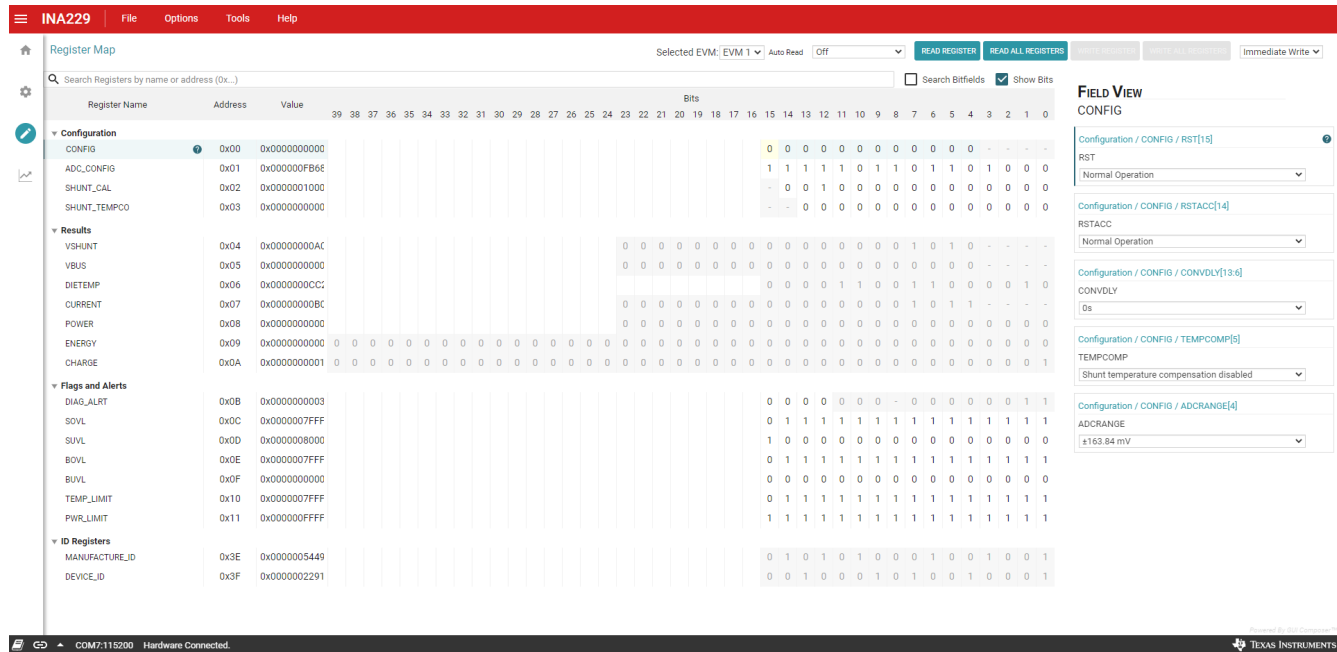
INA229 File Options Tools Help

Register Map

Selected EVM: EVM 1 Auto Read Off READ REGISTER READ ALL REGISTERS WRITE REGISTER WRITE ALL REGISTERS Immediate Write

Search Registers by name or address (0x...)

Search Bitfields Show Bits

| Register Name | Address | Value | Bits 39 38 37 36 35 34 33 32 31 30 29 28 27 26 25 24 23 22 21 20 19 18 17 16 15 14 13 12 11 10 9 8 7 6 5 4 3 2 1 0 |
|---|---|---|---|
| Configuration | | | |
| CONFIG | 0x00 | 0x0000000000 | 0 0 0 0 0 0 0 0 0 0 0 0 - - - - |
| ADC_CONFIG | 0x01 | 0x000000FB68 | 1 1 1 1 1 0 1 1 0 1 1 0 1 0 0 0 |
| SHUNT_CAL | 0x02 | 0x0000001000 | - 0 0 1 0 0 0 0 0 0 0 0 0 0 0 0 |
| SHUNT_TEMPCO | 0x03 | 0x0000000000 | - - 0 0 0 0 0 0 0 0 0 0 0 0 0 0 |
| Results | | | |
| VSHUNT | 0x04 | 0x00000000A0 | 0 0 0 0 0 0 0 0 0 0 0 0 0 0 0 0 0 0 1 0 1 0 - - - - |
| VBUS | 0x05 | 0x0000000000 | 0 0 0 0 0 0 0 0 0 0 0 0 0 0 0 0 0 0 0 0 - - - - |
| DIETEMP | 0x06 | 0x0000000CC2 | 0 0 0 0 1 1 0 0 1 1 0 0 0 0 1 0 |
| CURRENT | 0x07 | 0x00000000B0 | 0 0 0 0 0 0 0 0 0 0 0 0 0 0 0 0 1 0 1 1 - - - - |
| POWER | 0x08 | 0x0000000000 | 0 0 0 0 0 0 0 0 0 0 0 0 0 0 0 0 0 0 0 0 0 0 0 0 |
| ENERGY | 0x09 | 0x0000000000 | 0 0 0 0 0 0 0 0 0 0 0 0 0 0 0 0 0 0 0 0 0 0 0 0 0 0 0 0 0 0 0 0 0 0 0 0 0 0 0 0 |
| CHARGE | 0x0A | 0x0000000001 | 0 0 0 0 0 0 0 0 0 0 0 0 0 0 0 0 0 0 0 0 0 0 0 0 0 0 0 0 0 0 0 0 0 0 0 0 0 0 0 1 |
| Flags and Alerts | | | |
| DIAG_ALRT | 0x0B | 0x0000000003 | 0 0 0 0 0 0 0 - 0 0 0 0 0 0 1 1 |
| SOVL | 0x0C | 0x0000007FFF | 0 1 1 1 1 1 1 1 1 1 1 1 1 1 1 1 |
| SUVL | 0x0D | 0x0000008000 | 1 0 0 0 0 0 0 0 0 0 0 0 0 0 0 0 |
| BOVL | 0x0E | 0x0000007FFF | 0 1 1 1 1 1 1 1 1 1 1 1 1 1 1 1 |
| BUVL | 0x0F | 0x0000000000 | 0 0 0 0 0 0 0 0 0 0 0 0 0 0 0 0 |
| TEMP_LIMIT | 0x10 | 0x0000007FFF | 0 1 1 1 1 1 1 1 1 1 1 1 1 1 1 1 |
| PWR_LIMIT | 0x11 | 0x000000FFFF | 1 1 1 1 1 1 1 1 1 1 1 1 1 1 1 1 |
| ID Registers | | | |
| MANUFACTURE_ID | 0x3E | 0x0000005449 | 0 1 0 1 0 1 0 0 0 1 0 0 1 0 0 1 |
| DEVICE_ID | 0x3F | 0x0000002291 | 0 0 1 0 0 0 1 0 1 0 0 1 0 0 0 1 |

FIELD VIEW
CONFIG

Configuration / CONFIG / RST[15]
RST
Normal Operation

Configuration / CONFIG / RSTACC[14]
RSTACC
Normal Operation

Configuration / CONFIG / CONVDLY[13:6]
CONVDLY
0s

Configuration / CONFIG / TEMPCOMP[5]
TEMPCOMP
Shunt temperature compensation disabled

Configuration / CONFIG / ADCRANGE[4]
ADCRANGE
±163.84 mV

Powered By GUI Composer

COM7:115200 Hardware Connected.

TEXAS INSTRUMENTS